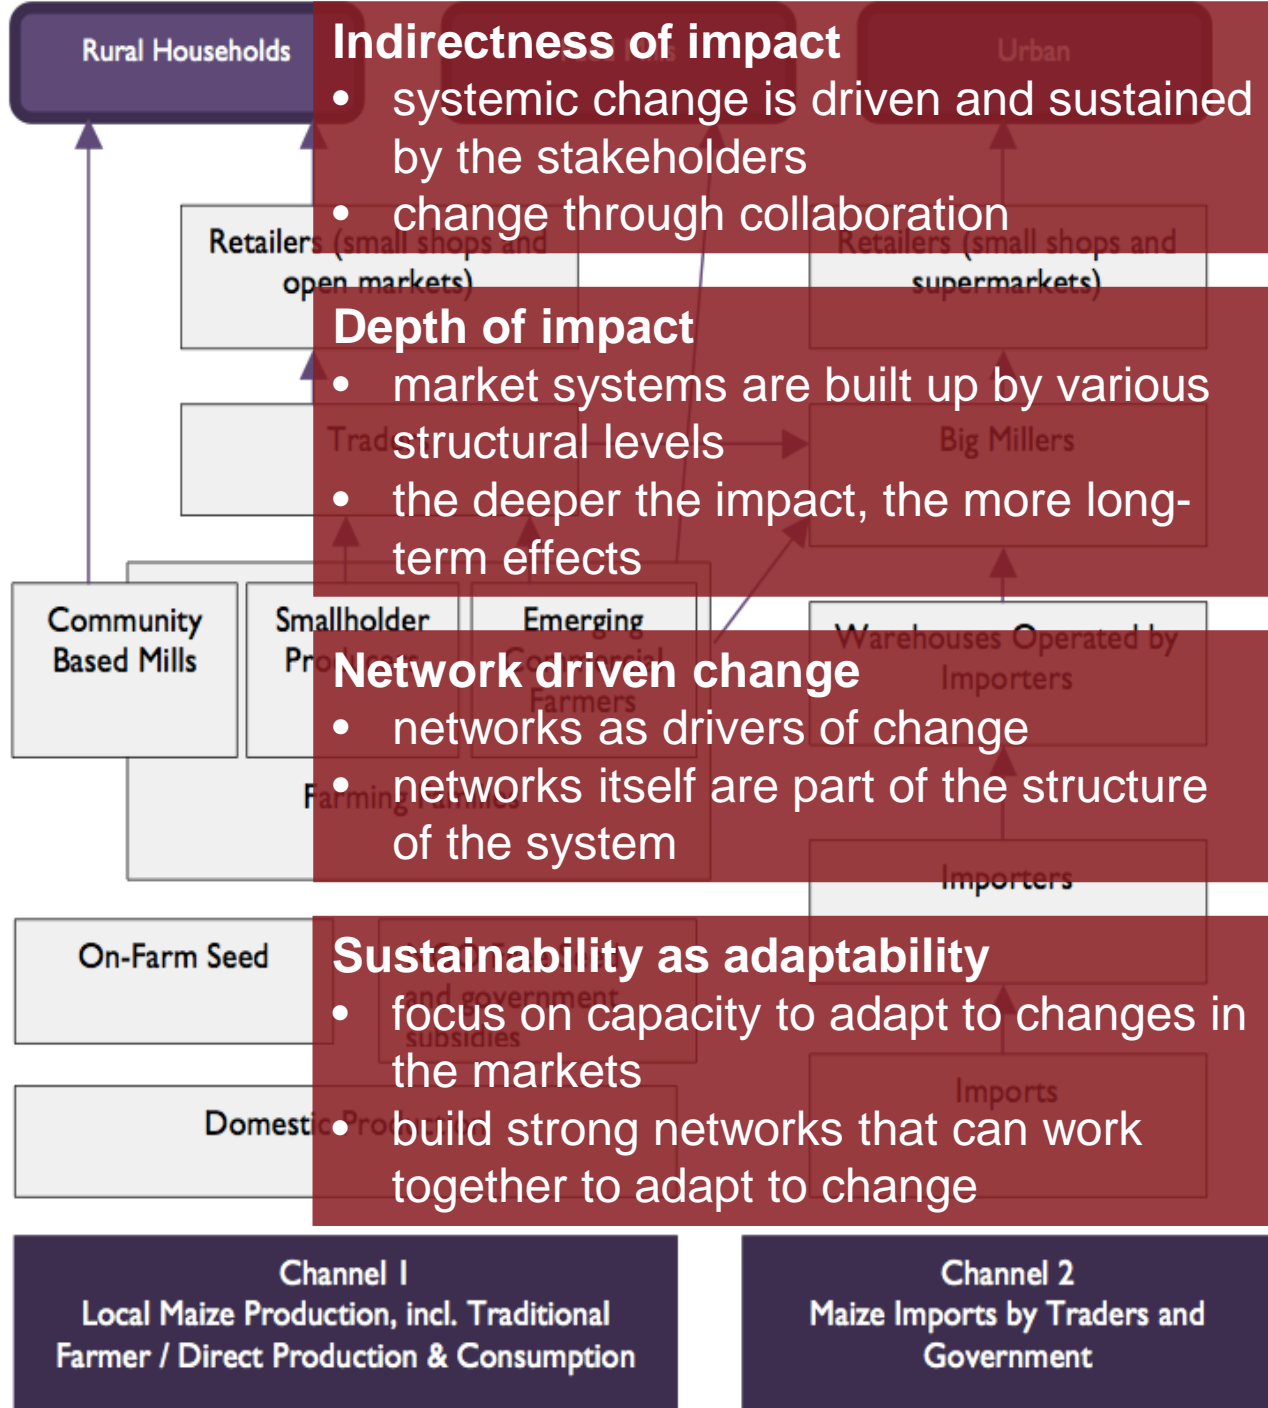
Rural Households

Urban

Indirectness of impact
• systemic change is driven and sustained by the stakeholders
• change through collaboration

Retailers (small shops and open markets)

Retailers (small shops and supermarkets)

Depth of impact
• market systems are built up by various structural levels
• the deeper the impact, the more long-term effects

Trad

Big Millers

Community Based Mills

Smallholder Pro

Emerging Commercial Farmers

Warehouses Operated by Importers

Network driven change
• networks as drivers of change
• networks itself are part of the structure of the system

Farming Families

Importers

On-Farm Seed

Sustainability as adaptability
• focus on capacity to adapt to changes in the markets
• build strong networks that can work together to adapt to change

and government subsidies

Imports

Domestic Pro

Channel 1
Local Maize Production, incl. Traditional Farmer / Direct Production & Consumption

Channel 2
Maize Imports by Traders and Government